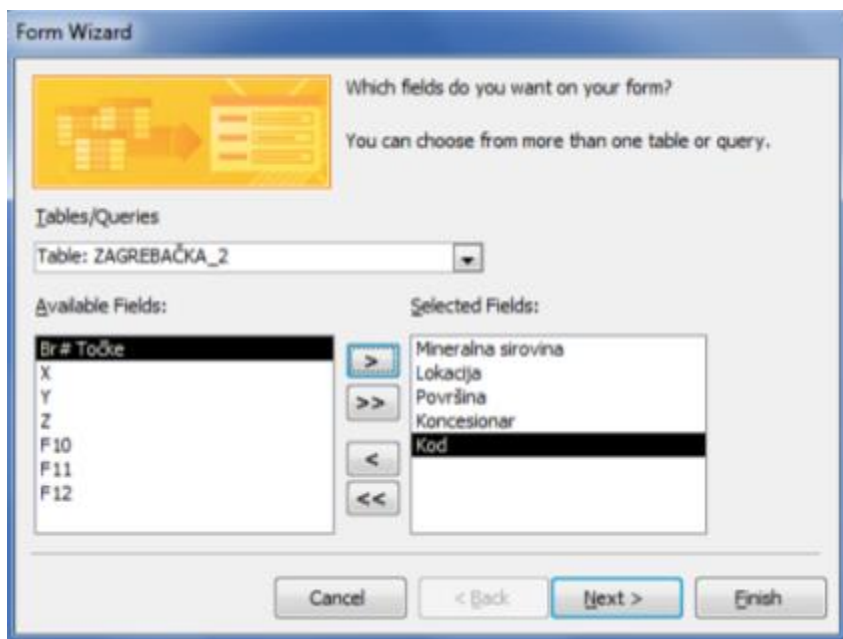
Form Wizard

Which fields do you want on your form?

You can choose from more than one table or query.

Tables/Queries

Table: ZAGREBAČKA_2

Available Fields:

Br# Točke
X
Y
Z
F10
F11
F12

>
>>
<
<<

Selected Fields:

Mineralna sirovina
Lokacija
Površina
Koncesionar
Kod

Cancel
< Back
Next >
Finish